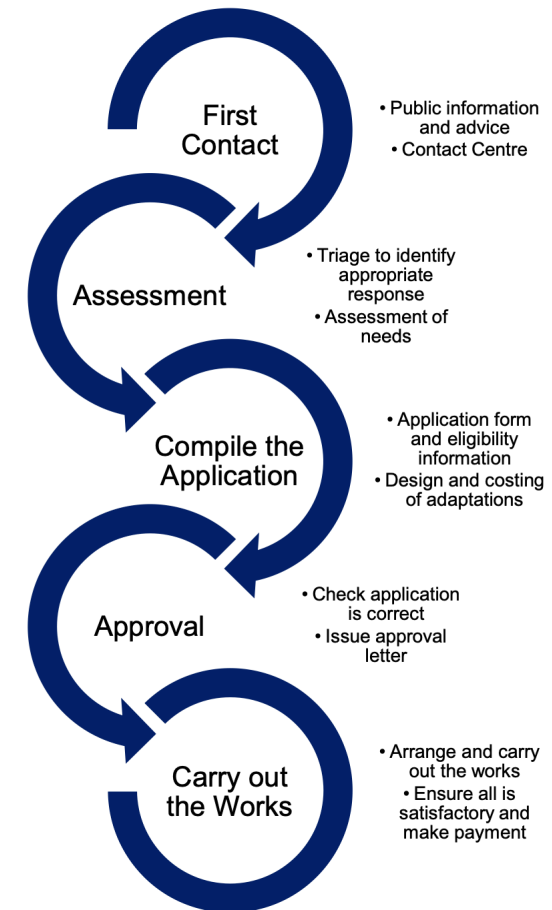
First Contact

• Public information and advice
• Contact Centre

Assessment

• Triage to identify appropriate response
• Assessment of needs

Compile the Application

• Application form and eligibility information
• Design and costing of adaptations

Approval

• Check application is correct
• Issue approval letter

Carry out the Works

• Arrange and carry out the works
• Ensure all is satisfactory and make payment